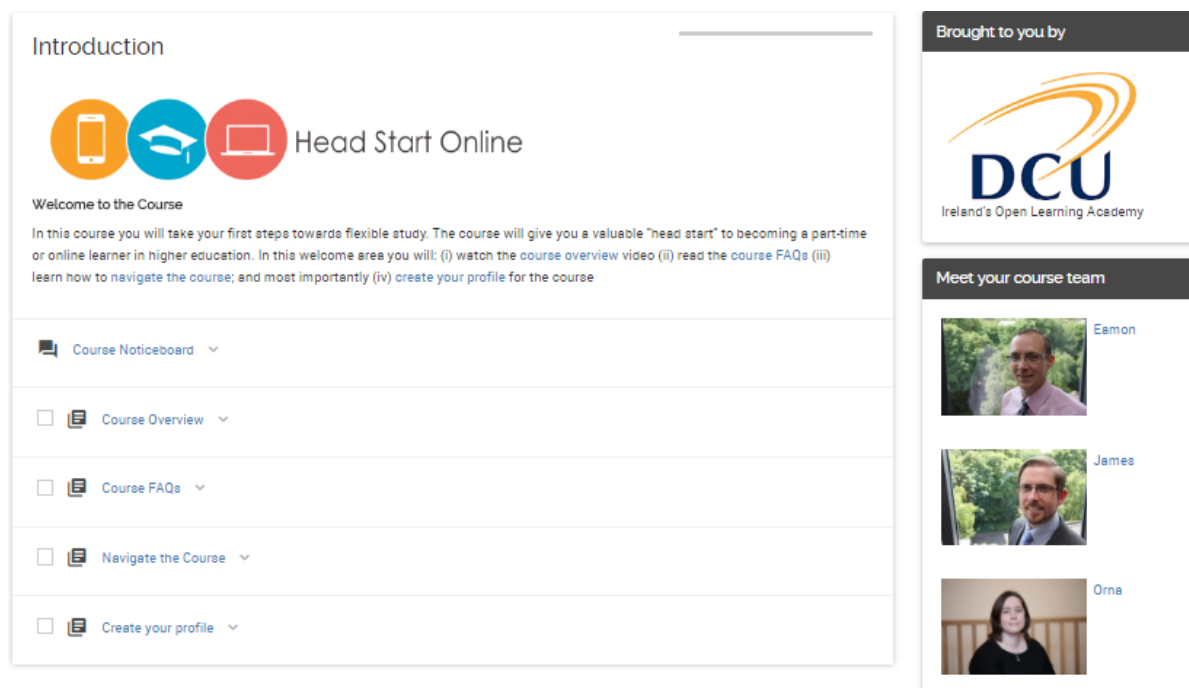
Introduction

Head Start Online

Welcome to the Course

In this course you will take your first steps towards flexible study. The course will give you a valuable "head start" to becoming a part-time or online learner in higher education. In this welcome area you will: (i) watch the course overview video (ii) read the course FAQs (iii) learn how to navigate the course; and most importantly (iv) create your profile for the course

Course Noticeboard

Course Overview

Course FAQs

Navigate the Course

Create your profile

Brought to you by

DCU
Ireland's Open Learning Academy

Meet your course team

Eamon

James

Orna